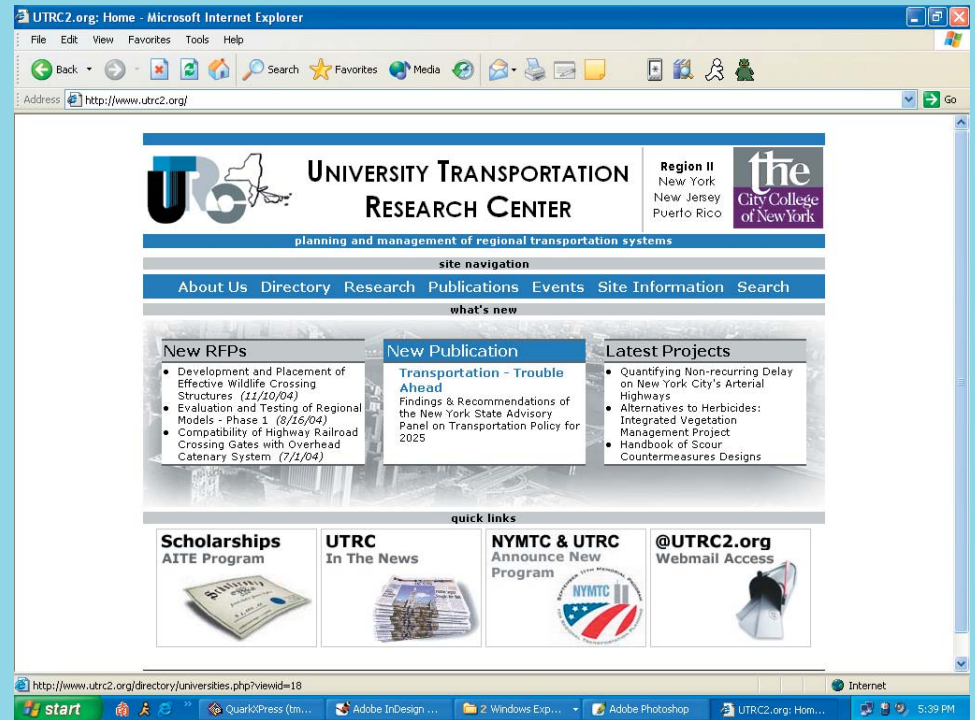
UTRC2.org: Home - Microsoft Internet Explorer

File Edit View Favorites Tools Help

Back Search Favorites Media

Address http://www.utrc2.org/ Go

UNIVERSITY TRANSPORTATION RESEARCH CENTER

Region II
New York
New Jersey
Puerto Rico

The City College of New York

planning and management of regional transportation systems

site navigation

About Us Directory Research Publications Events Site Information Search

what's new

New RFPs
- Development and Placement of Effective Wildlife Crossing Structures (11/10/04)
- Evaluation and Testing of Regional Models - Phase 1 (8/16/04)
- Compatibility of Highway Railroad Crossing Gates with Overhead Catenary System (7/1/04)

New Publication
Transportation - Trouble Ahead
Findings & Recommendations of the New York State Advisory Panel on Transportation Policy for 2025

Latest Projects
- Quantifying Non-recurring Delay on New York City's Arterial Highways
- Alternatives to Herbicides: Integrated Vegetation Management Project
- Handbook of Scour Countermeasures Designs

quick links

Scholarships
AITE Program

UTRC
In The News

NYMTC & UTRC
Announce New Program

NYMTC

@UTRC2.org
Webmail Access

http://www.utrc2.org/directory/universities.php?viewid=18

Internet

start QuarkXPress (tm... Adobe InDesign ... 2 Windows Exp... Adobe Photoshop UTRC2.org: Hom... 5:39 PM